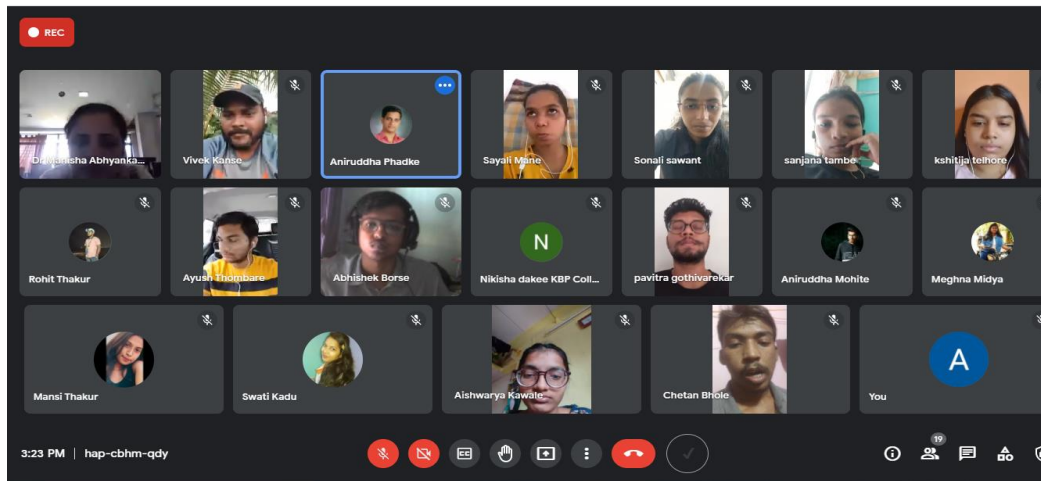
REC

Dr. Manisha Abhyanka...

Vivek Kanse

Aniruddha Phadke

Sayali Mane

Sonali sawant

sanjana tambe

kshitija telhore

Rohit Thakur

Ayush Thombare

Abhishek Borse

N

Nikisha dakee KBP Coll...

pavitra gothivarekar

Aniruddha Mohite

Meghna Midya

Mansi Thakur

Swati Kadu

Aishwarya Kawale

Chetan Bhole

A

You

3:23 PM | hap-cbhm-qdy

19